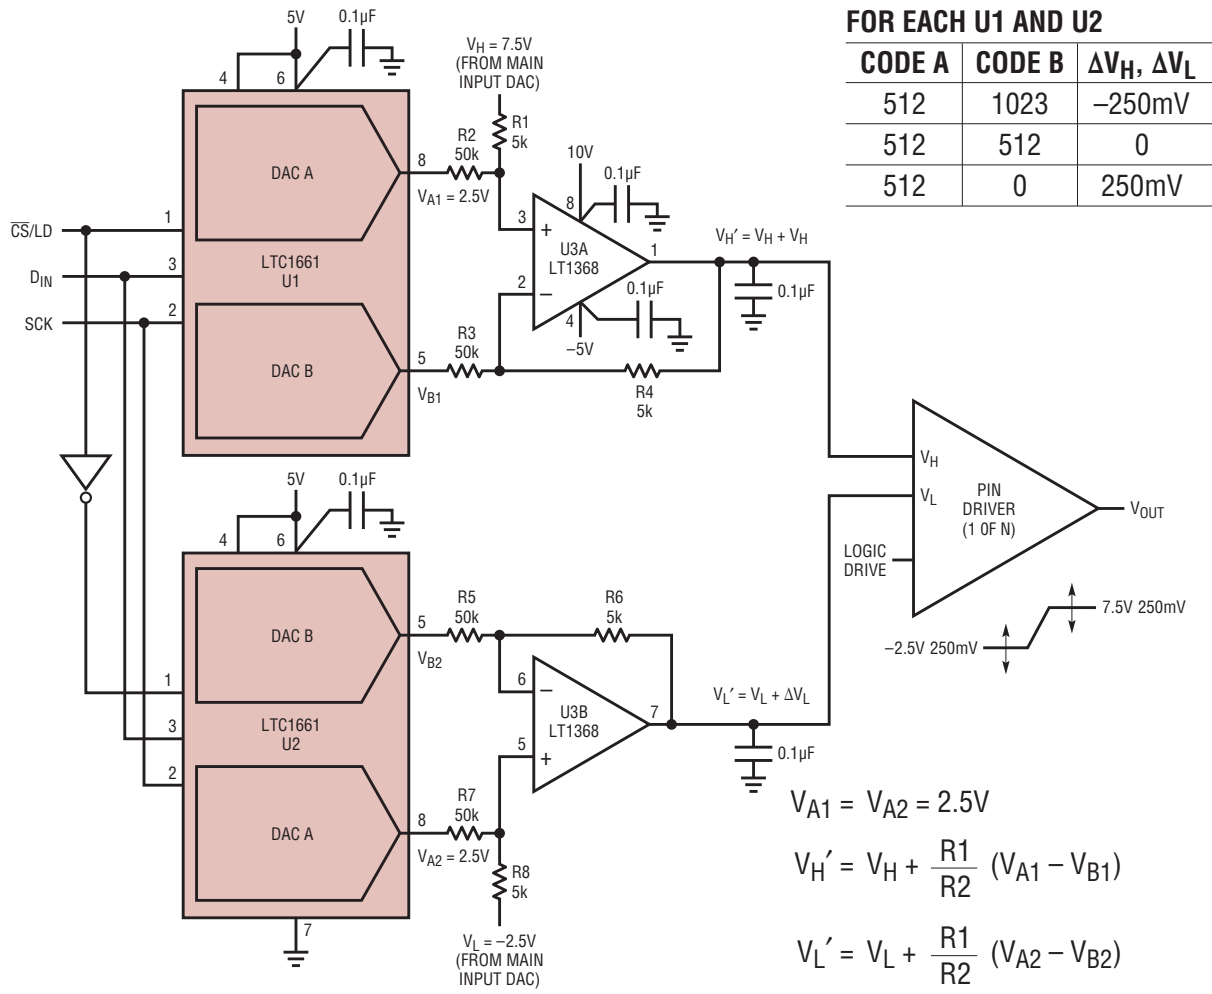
FOR EACH U1 AND U2

| CODE A | CODE B | $\Delta V_H$, $\Delta V_L$ |
|---|---|---|
| 512 | 1023 | –250mV |
| 512 | 512 | 0 |
| 512 | 0 | 250mV |

5V 0.1µF
4 6
$V_H$ = 7.5V (FROM MAIN INPUT DAC)
R1 5k
R2 50k
DAC A
8
$V_{A1}$ = 2.5V
10V 0.1µF
8
3 +
U3A LT1368
1
$V_H' = V_H + V_H$
$\overline{CS}$/LD 1
$D_{IN}$ 3
SCK 2
LTC1661 U1
2 –
0.1µF
4
–5V
0.1µF
DAC B
5
R3 50k
$V_{B1}$
R4 5k
$V_H$
$V_L$
PIN DRIVER (1 OF N)
$V_{OUT}$
LOGIC DRIVE
5V 0.1µF
4 6
DAC B
5
R5 50k
R6 5k
$V_{B2}$
7.5V 250mV
–2.5V 250mV
6 –
U3B LT1368
7
$V_L' = V_L + \Delta V_L$
1
3
LTC1661 U2
2
5 +
0.1µF
DAC A
8
R7 50k
$V_{A2}$ = 2.5V
R8 5k
7
$V_L$ = –2.5V (FROM MAIN INPUT DAC)

$V_{A1} = V_{A2} = 2.5V$

$V_H' = V_H + \frac{R1}{R2}(V_{A1} - V_{B1})$

$V_L' = V_L + \frac{R1}{R2}(V_{A2} - V_{B2})$